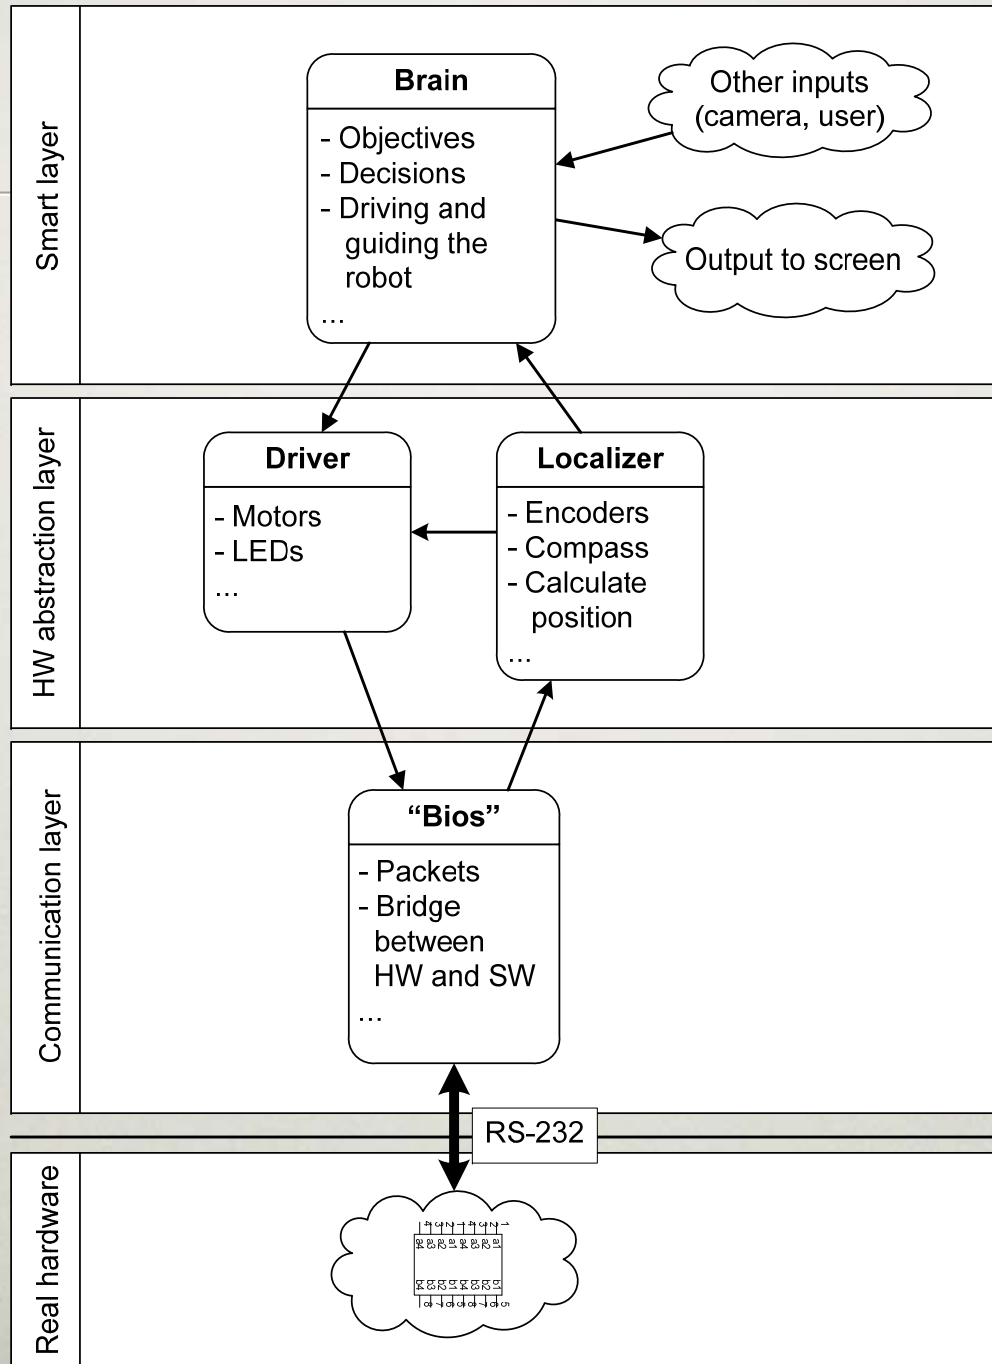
Smart layer

Brain
- Objectives
- Decisions
- Driving and guiding the robot
...

Other inputs (camera, user)

Output to screen

HW abstraction layer

Driver
- Motors
- LEDs
...

Localizer
- Encoders
- Compass
- Calculate position
...

Communication layer

"Bios"
- Packets
- Bridge between HW and SW
...

RS-232

Real hardware

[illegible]